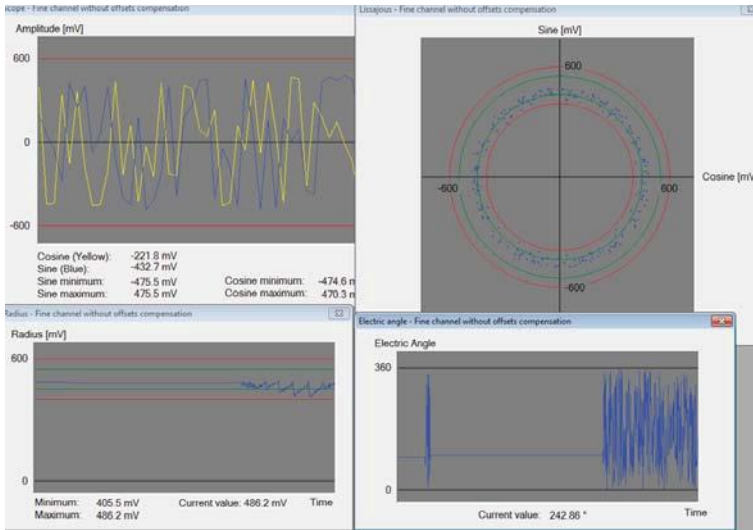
scope - Fine channel without offsets compensation

Amplitude [mV]

600

0

-600

Cosine (Yellow): -221.8 mV
Sine (Blue): -432.7 mV
Sine minimum: -475.5 mV
Sine maximum: 475.5 mV
Cosine minimum: -474.6 m
Cosine maximum: 470.3 m

Lissajous - Fine channel without offsets compensation

Sine [mV]

600

-600

600

Cosine [mV

-600

Radius - Fine channel without offsets compensation

Radius [mV]

600

0

Minimum: 405.5 mV
Maximum: 486.2 mV
Current value: 486.2 mV
Time

Electric angle - Fine channel without offsets compensation

Electric Angle

360

0

Current value: 242.86 °
Time